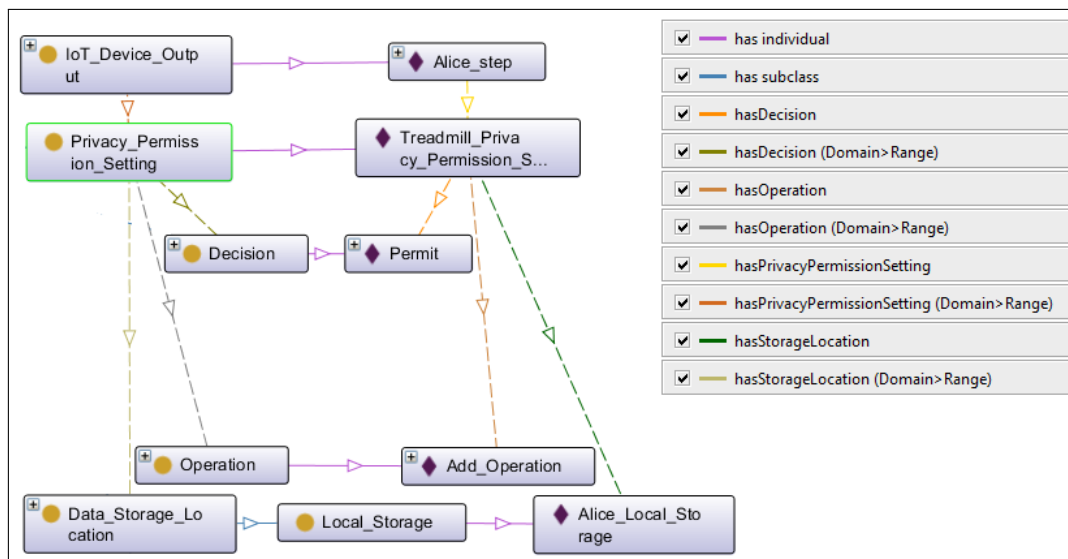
IoT_Device_Output

Alice_step

Privacy_Permission_Setting

Treadmill_Privacy_Permission_S...

Decision

Permit

Operation

Add_Operation

Data_Storage_Location

Local_Storage

Alice_Local_Storage

has individual
has subclass
hasDecision
hasDecision (Domain>Range)
hasOperation
hasOperation (Domain>Range)
hasPrivacyPermissionSetting
hasPrivacyPermissionSetting (Domain>Range)
hasStorageLocation
hasStorageLocation (Domain>Range)